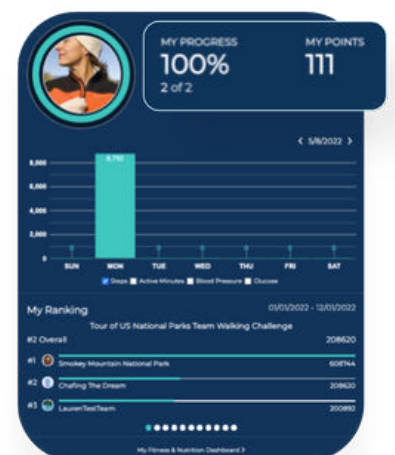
MY PROGRESS
100%
2 of 2

MY POINTS
111

< 5/8/2022 >

8,000
6,000
4,000
2,000
0

8,750

SUN MON TUE WED THU FRI SAT

Steps Active Minutes Blood Pressure Glucose

My Ranking
01/01/2022 - 12/01/2022

Tour of US National Parks Team Walking Challenge

#2 Overall
208620

#1 Smokey Mountain National Park
608744

#2 Chafing The Dream
208620

#3 LaurenTestTeam
200892

My Fitness & Nutrition Dashboard >